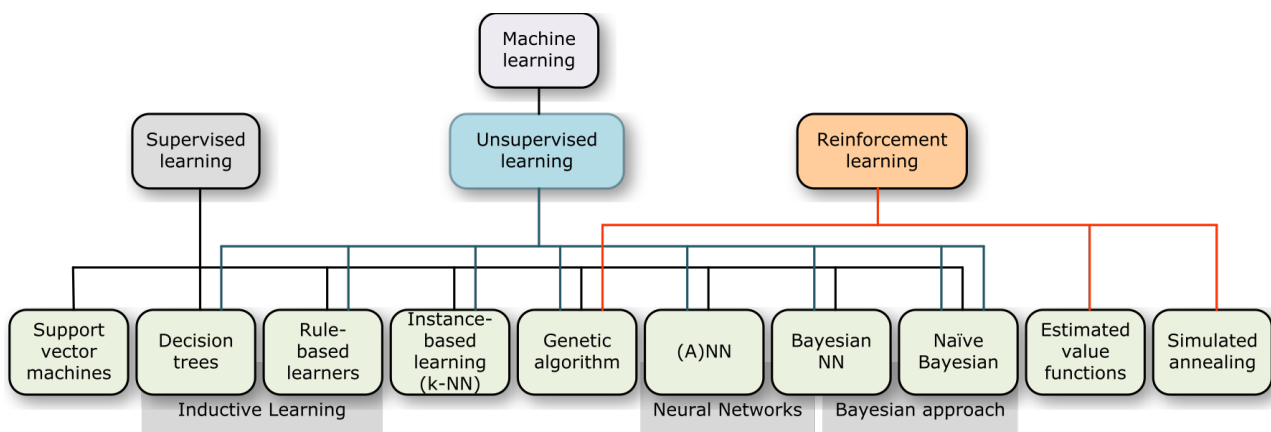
Machine learning

Supervised learning

Unsupervised learning

Reinforcement learning

Support vector machines

Decision trees

Rule-based learners

Instance-based learning (k-NN)

Genetic algorithm

(A)NN

Bayesian NN

Naïve Bayesian

Estimated value functions

Simulated annealing

Inductive Learning

Neural Networks

Bayesian approach